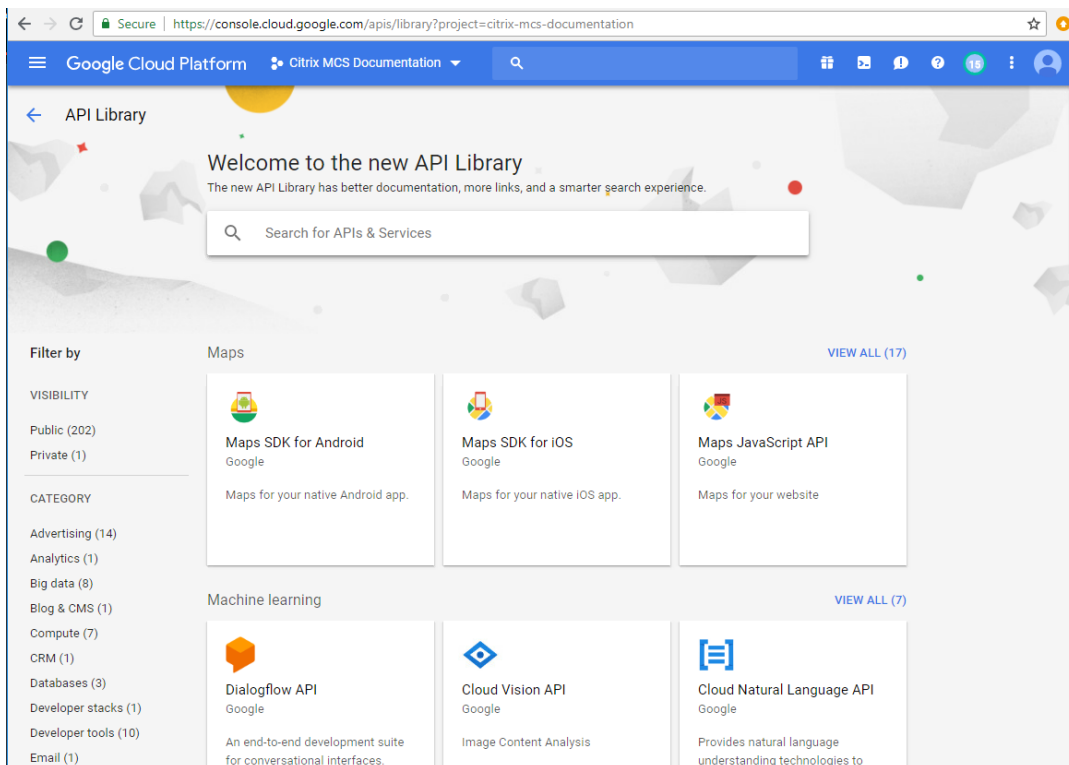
Secure | https://console.cloud.google.com/apis/library?project=citrix-mcs-documentation

Google Cloud Platform    Citrix MCS Documentation

15

API Library

Welcome to the new API Library

The new API Library has better documentation, more links, and a smarter search experience.

Search for APIs & Services

Filter by

VISIBILITY

Public (202)

Private (1)

CATEGORY

Advertising (14)

Analytics (1)

Big data (8)

Blog & CMS (1)

Compute (7)

CRM (1)

Databases (3)

Developer stacks (1)

Developer tools (10)

Email (1)

Maps

VIEW ALL (17)

Maps SDK for Android

Google

Maps for your native Android app.

Maps SDK for iOS

Google

Maps for your native iOS app.

Maps JavaScript API

Google

Maps for your website

Machine learning

VIEW ALL (7)

Dialogflow API

Google

An end-to-end development suite for conversational interfaces.

Cloud Vision API

Google

Image Content Analysis

Cloud Natural Language API

Google

Provides natural language understanding technologies to